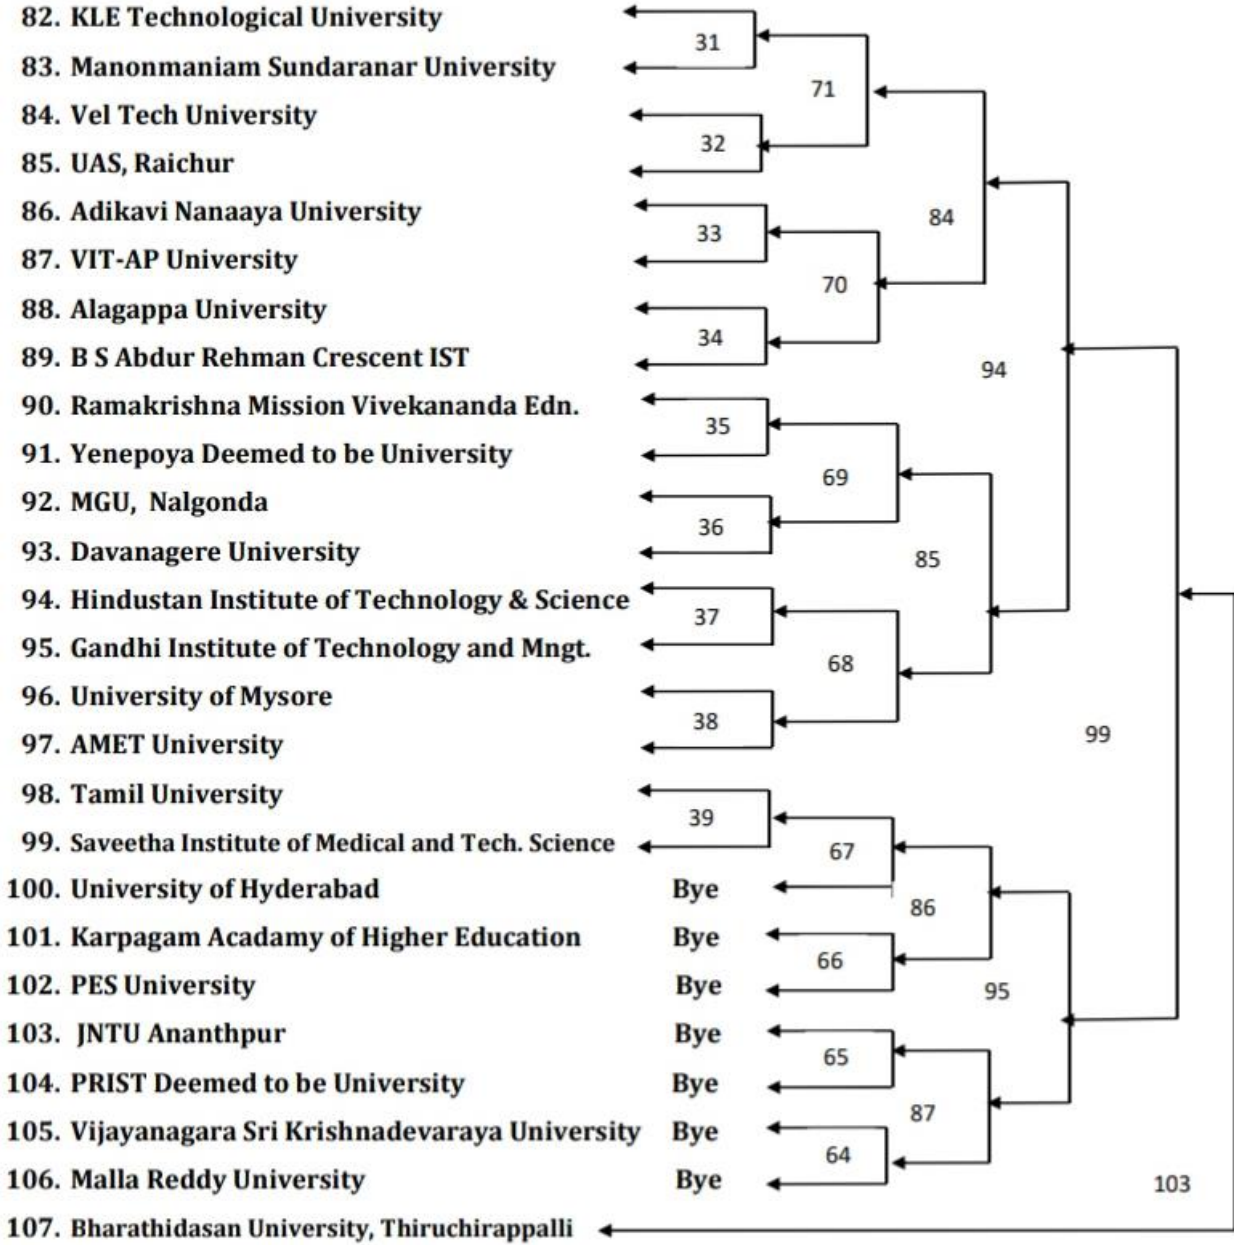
82. KLE Technological University
83. Manonmaniam Sundaranar University
84. Vel Tech University
85. UAS, Raichur
86. Adikavi Nanaaya University
87. VIT-AP University
88. Alagappa University
89. B S Abdur Rehman Crescent IST
90. Ramakrishna Mission Vivekananda Edn.
91. Yenepoya Deemed to be University
92. MGU, Nalgonda
93. Davanagere University
94. Hindustan Institute of Technology & Science
95. Gandhi Institute of Technology and Mngt.
96. University of Mysore
97. AMET University
98. Tamil University
99. Saveetha Institute of Medical and Tech. Science
100. University of Hyderabad Bye
101. Karpagam Academy of Higher Education Bye
102. PES University Bye
103. JNTU Ananthpur Bye
104. PRIST Deemed to be University Bye
105. Vijayanagara Sri Krishnadevaraya University Bye
106. Malla Reddy University Bye
107. Bharathidasan University, Thiruchirappalli

31
32
71
33
34
70
84
35
36
69
37
38
68
85
94
39
67
66
86
65
64
87
95
99
103